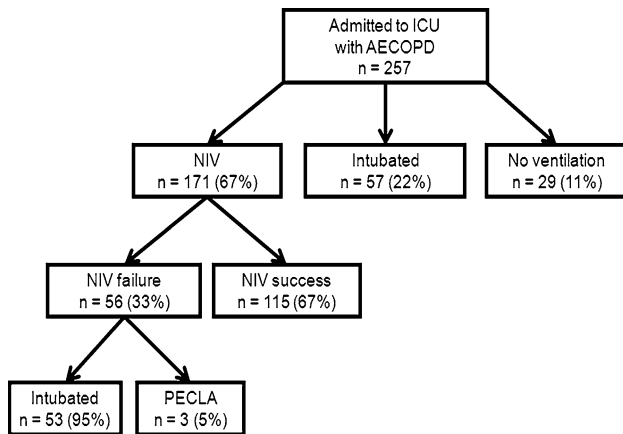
Admitted to ICU with AECOPD
n = 257

NIV
n = 171 (67%)

Intubated
n = 57 (22%)

No ventilation
n = 29 (11%)

NIV failure
n = 56 (33%)

NIV success
n = 115 (67%)

Intubated
n = 53 (95%)

PECLA
n = 3 (5%)